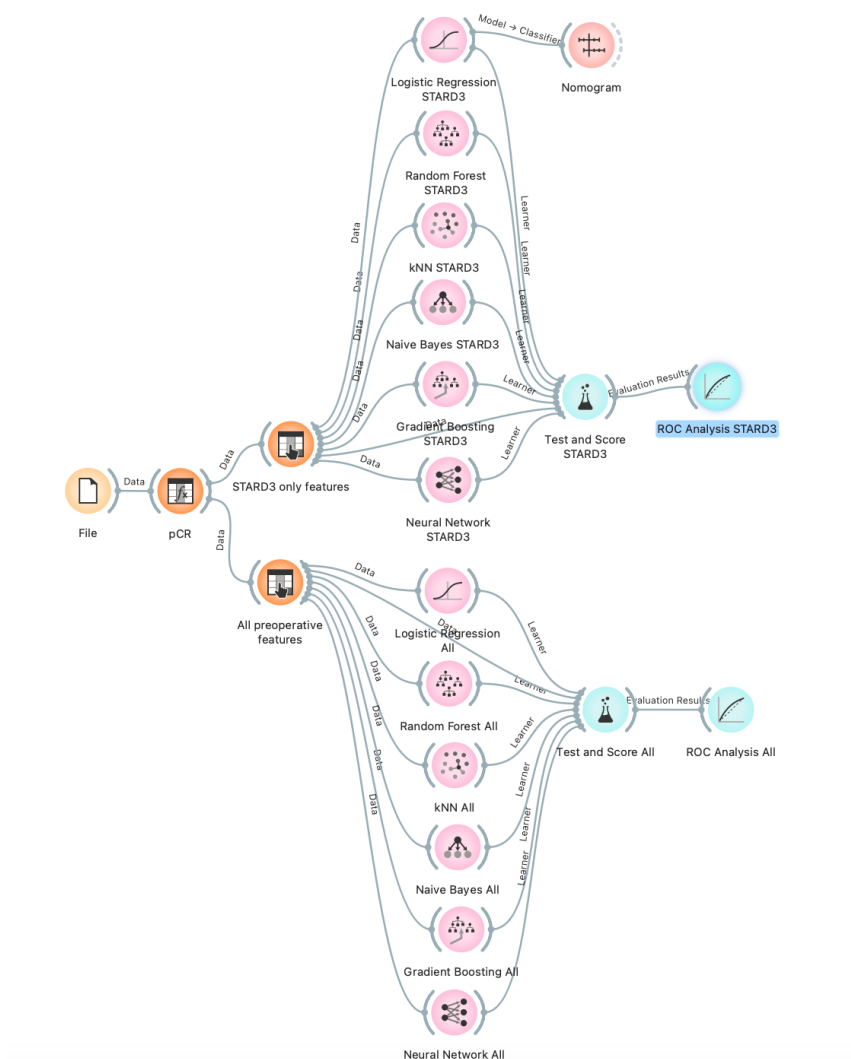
Model → Classifier

Logistic Regression STARD3

Nomogram

Random Forest STARD3

kNN STARD3

Naive Bayes STARD3

Gradient Boosting STARD3

Test and Score STARD3

Evaluation Results

ROC Analysis STARD3

Neural Network STARD3

STARD3 only features

File

Data

pCR

Data

Data

Data

Data

Data

Data

Data

Data

Learner

Learner

Learner

Learner

Learner

Learner

All preoperative features

Data

Logistic Regression All

Data

Data

Random Forest All

Data

kNN All

Data

Naive Bayes All

Data

Gradient Boosting All

Neural Network All

Learner

Learner

Learner

Learner

Learner

Test and Score All

Evaluation Results

ROC Analysis All